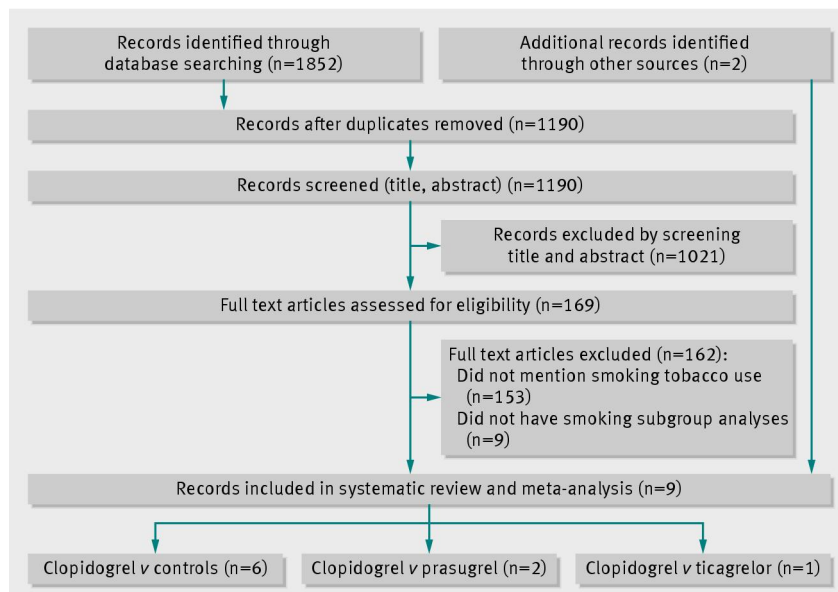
Records identified through database searching (n=1852)

Additional records identified through other sources (n=2)

Records after duplicates removed (n=1190)

Records screened (title, abstract) (n=1190)

Records excluded by screening title and abstract (n=1021)

Full text articles assessed for eligibility (n=169)

Full text articles excluded (n=162):
Did not mention smoking tobacco use (n=153)
Did not have smoking subgroup analyses (n=9)

Records included in systematic review and meta-analysis (n=9)

Clopidogrel *v* controls (n=6)

Clopidogrel *v* prasugrel (n=2)

Clopidogrel *v* ticagrelor (n=1)